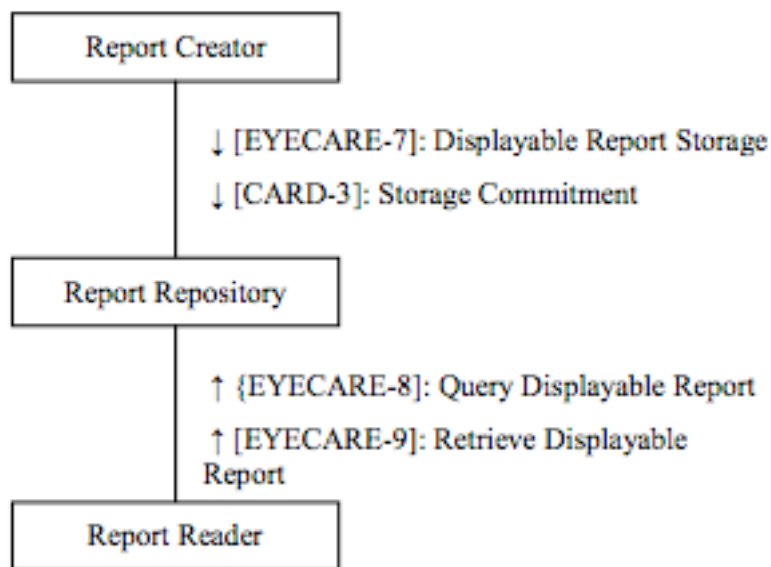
Report Creator

↓ [EYECARE-7]: Displayable Report Storage

↓ [CARD-3]: Storage Commitment

Report Repository

↑ {EYECARE-8]: Query Displayable Report

↑ [EYECARE-9]: Retrieve Displayable Report

Report Reader